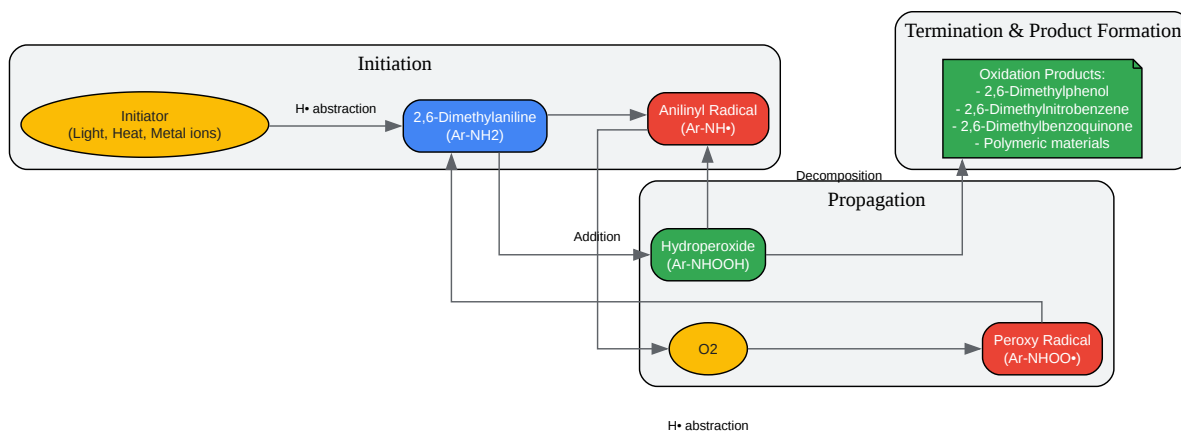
Initiation

Initiator
(Light, Heat, Metal ions)

H• abstraction

2,6-Dimethylaniline
(Ar-NH2)

Anilinyl Radical
(Ar-NH•)

Termination & Product Formation

Oxidation Products:
- 2,6-Dimethylphenol
- 2,6-Dimethylnitrobenzene
- 2,6-Dimethylbenzoquinone
- Polymeric materials

Decomposition

Propagation

Addition

Hydroperoxide
(Ar-NHOOH)

O2

Peroxy Radical
(Ar-NHOO•)

H• abstraction